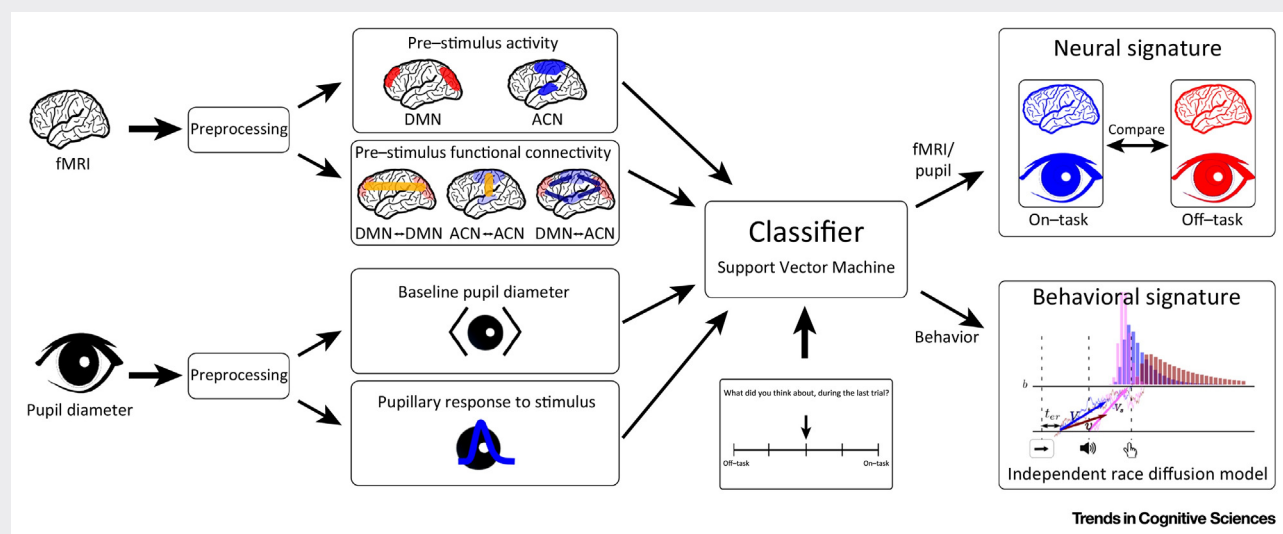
fMRI

Preprocessing

Pre–stimulus activity

DMN

ACN

Pre–stimulus functional connectivity

DMN↔DMN ACN↔ACN DMN↔ACN

Pupil diameter

Preprocessing

Baseline pupil diameter

Pupillary response to stimulus

Classifier

Support Vector Machine

What did you think about, during the last trial?

Off–task

On–task

fMRI/ pupil

Behavior

Neural signature

Compare

On–task

Off–task

Behavioral signature

$b$

$t_{er}$

$V$

$v_s$

$\theta$

Independent race diffusion model

Trends in Cognitive Sciences